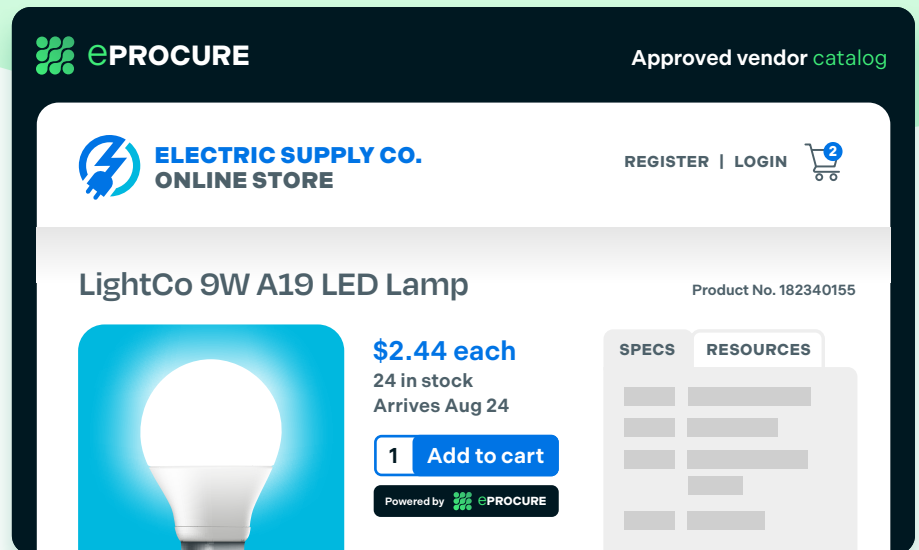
ePROCURE

Approved vendor catalog

ELECTRIC SUPPLY CO.
ONLINE STORE

REGISTER | LOGIN

2

LightCo 9W A19 LED Lamp

Product No. 182340155

$2.44 each
24 in stock
Arrives Aug 24

1 Add to cart

Powered by ePROCURE

SPECS RESOURCES